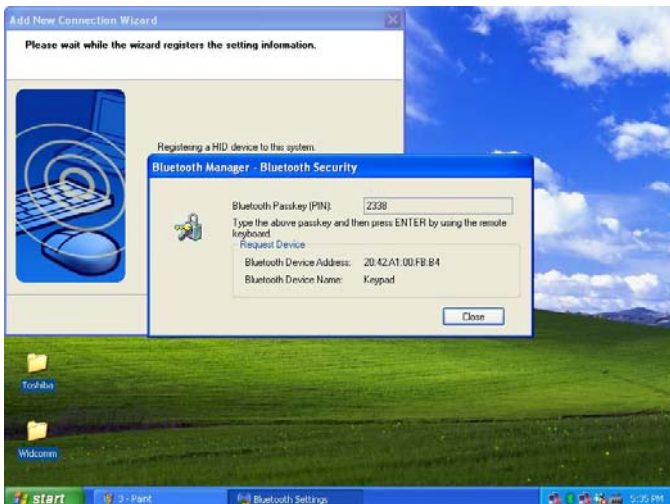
Add New Connection Wizard

Please wait while the wizard registers the setting information.

Registering a HID device to this system.

Bluetooth Manager - Bluetooth Security

Bluetooth Passkey (PIN): 2338

Type the above passkey and then press ENTER by using the remote keyboard.

Request Device

Bluetooth Device Address: 20:42:A1:00:FB:B4

Bluetooth Device Name: Keypad

Close

Toshiba

Widcomm

start

3 - Paint

Bluetooth Settings

5:35 PM